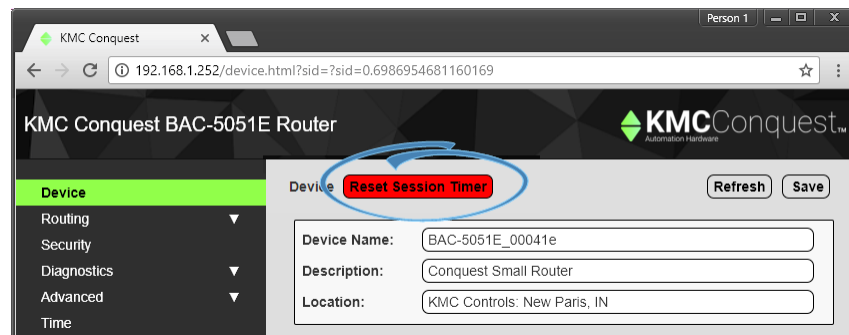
Person 1

KMC Conquest ×

192.168.1.252/device.html?sid=?sid=0.6986954681160169

KMC Conquest BAC-5051E Router

KMCConquest™
Automation Hardware

Device
Routing ▼
Security
Diagnostics ▼
Advanced ▼
Time

Device Reset Session Timer

Refresh Save

Device Name: BAC-5051E_00041e
Description: Conquest Small Router
Location: KMC Controls: New Paris, IN